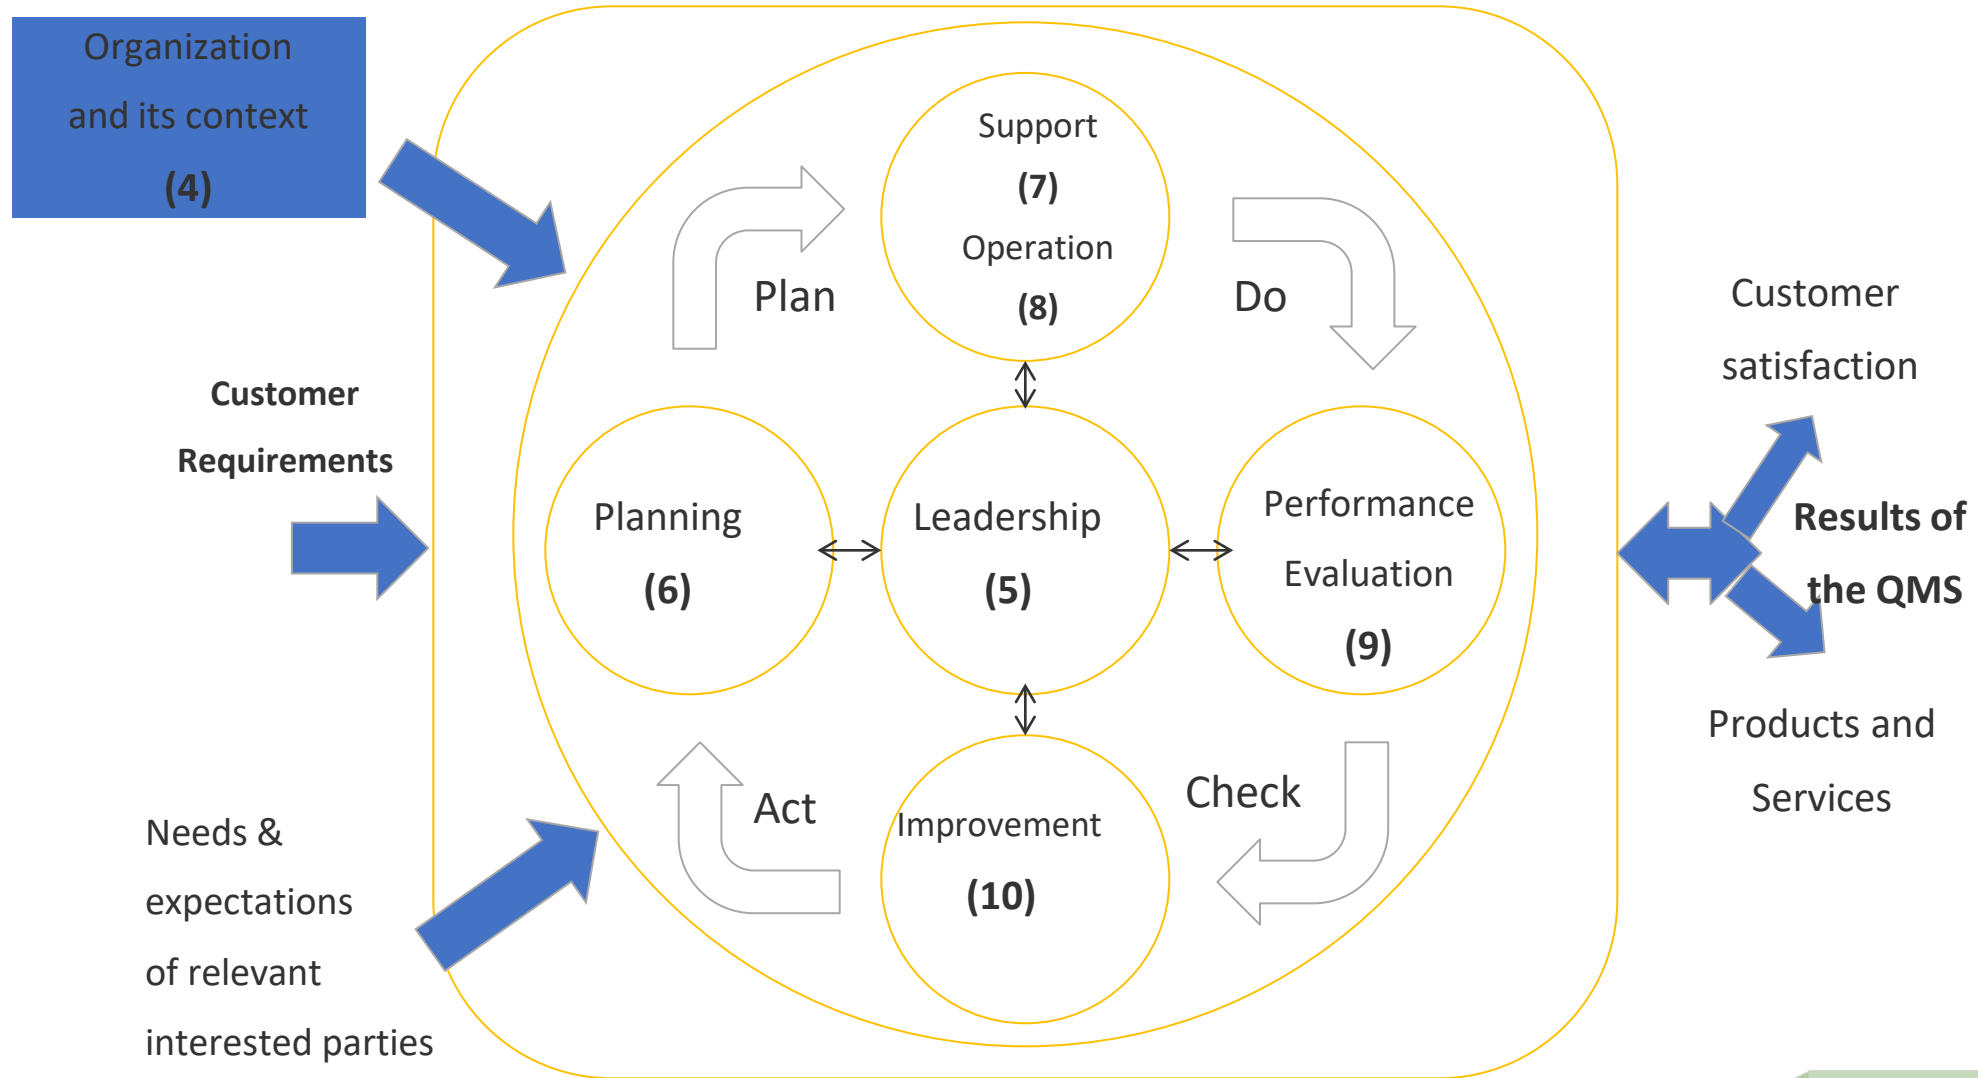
Organization and its context (4)

Customer Requirements

Needs & expectations of relevant interested parties

Plan

Support (7) Operation (8)

Do

Planning (6)

Leadership (5)

Performance Evaluation (9)

Act

Improvement (10)

Check

Customer satisfaction

Results of the QMS

Products and Services